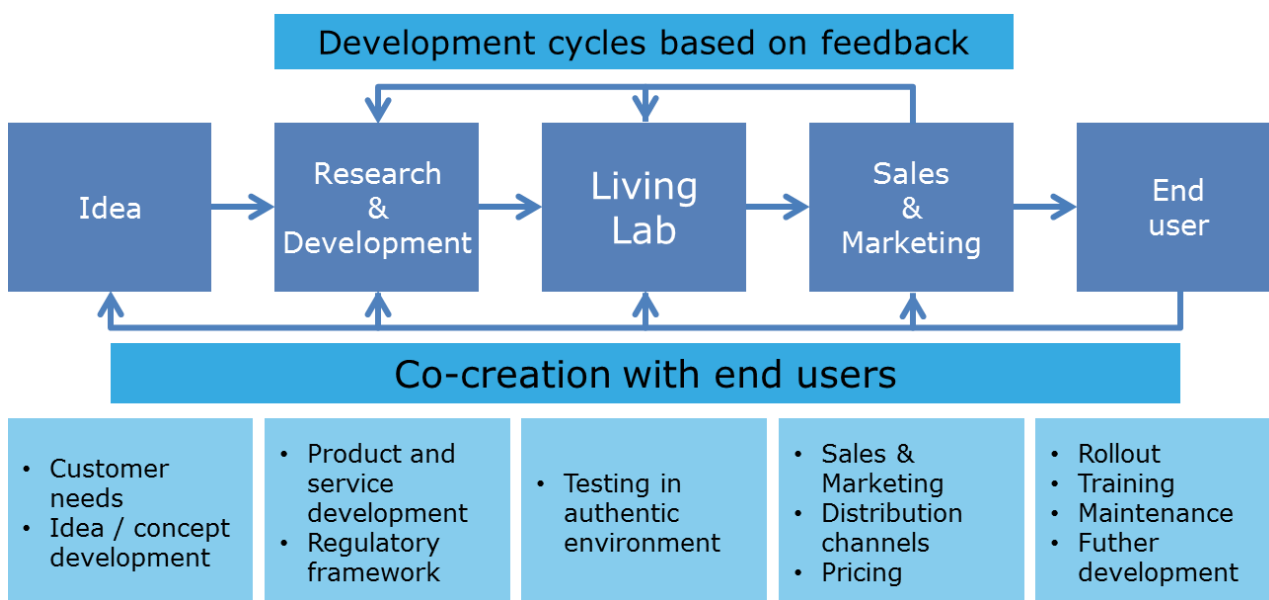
Development cycles based on feedback

Idea

Research & Development

Living Lab

Sales & Marketing

End user

Co-creation with end users

- Customer needs
- Idea / concept development

- Product and service development
- Regulatory framework

- Testing in authentic environment

- Sales & Marketing
- Distribution channels
- Pricing

- Rollout
- Training
- Maintenance
- Futher development